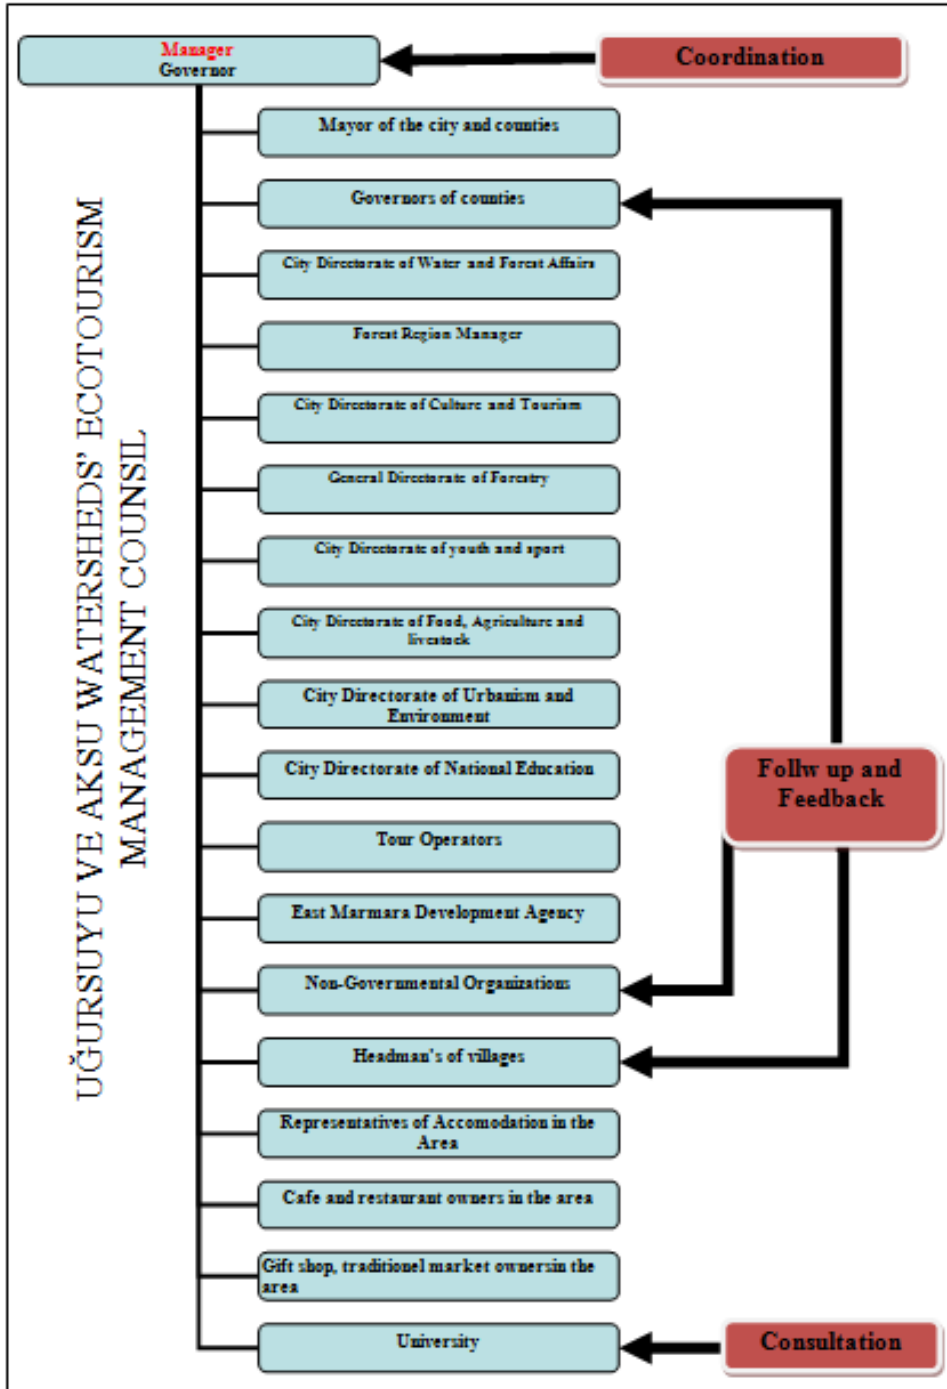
Manager
Governor

Coordination

UĞURSUYU VE AKSU WATERSHEDS' ECOTOURISM MANAGEMENT COUNSIL

Mayor of the city and counties

Governors of counties

City Directorate of Water and Forest Affairs

Forest Region Manager

City Directorate of Culture and Tourism

General Directorate of Forestry

City Directorate of youth and sport

City Directorate of Food, Agriculture and livestock

City Directorate of Urbanism and Environment

City Directorate of National Education

Tour Operators

East Marmara Development Agency

Non-Governmental Organizations

Headman's of villages

Representatives of Accomodation in the Area

Cafe and restaurant owners in the area

Gift shop, traditionel market ownersin the area

University

Follw up and Feedback

Consultation